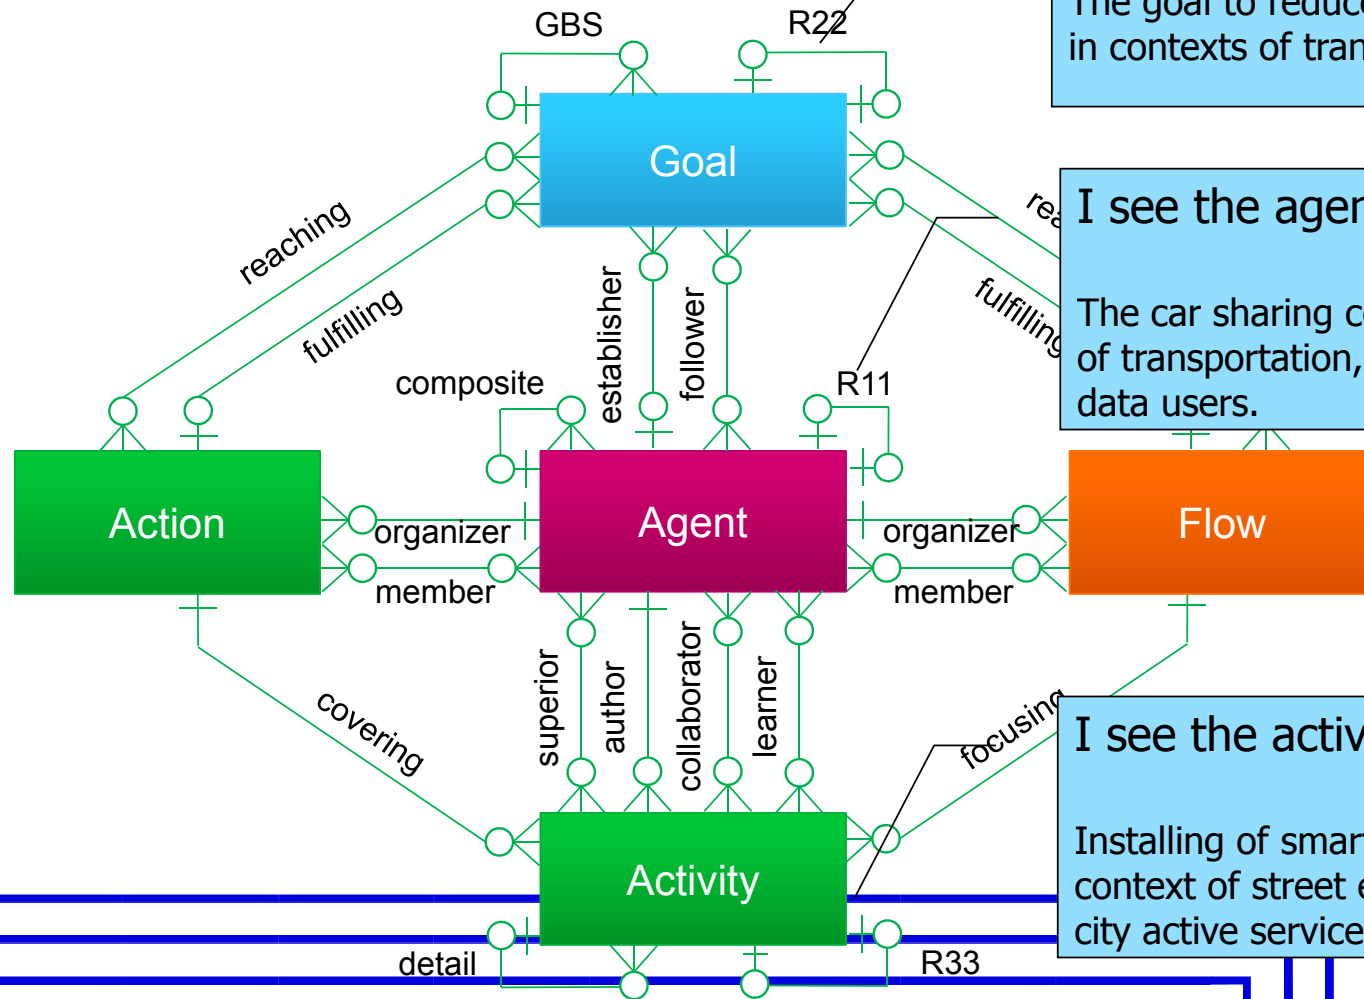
GBS
R22
The goal to reduc
in contexts of tran

Goal

I see the agen

The car sharing c
of transportation,
data users.

reaching
fulfilling
establisher
follower
re
fulfilling
composite
R11

Action
organizer
member
Agent
organizer
member
Flow

superior
author
collaborator
learner
covering
focusing

I see the activ

Installing of smar
context of street
city active service

Activity
detail
R33